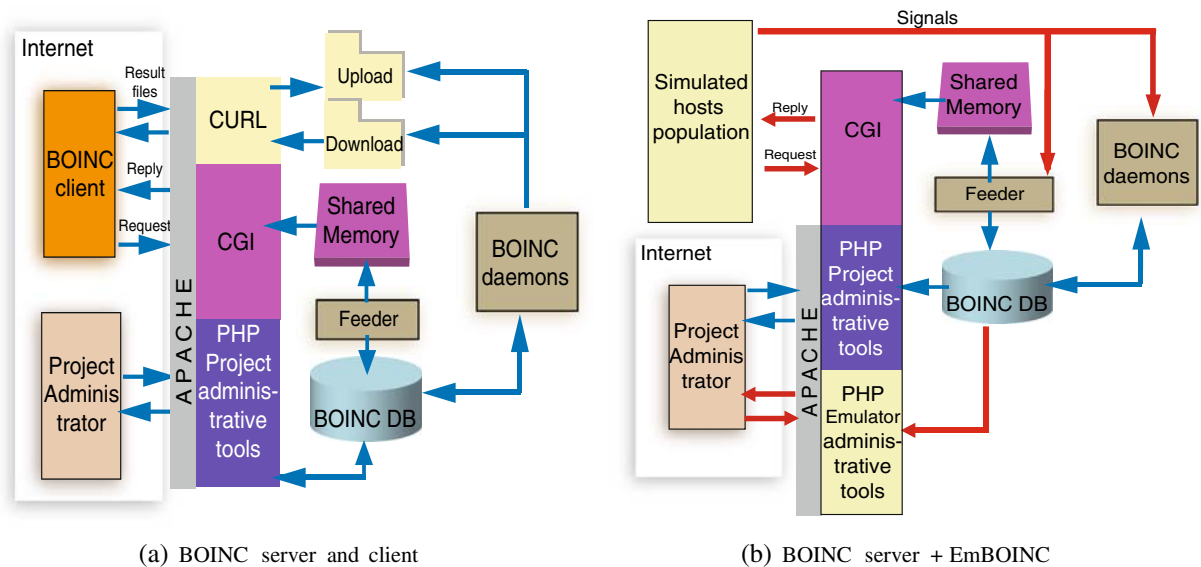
Internet

Result files

BOINC client

Reply

Request

APACHE

CURL

CGI

PHP Project administrative tools

Upload

Download

Shared Memory

Feeder

BOINC DB

BOINC daemons

Project Administrator

(a) BOINC server and client

Signals

Simulated hosts population

Reply

Request

CGI

Shared Memory

Feeder

BOINC daemons

Internet

Project Administrator

APACHE

PHP Project administrative tools

BOINC DB

PHP Emulator administrative tools

(b) BOINC server + EmBOINC